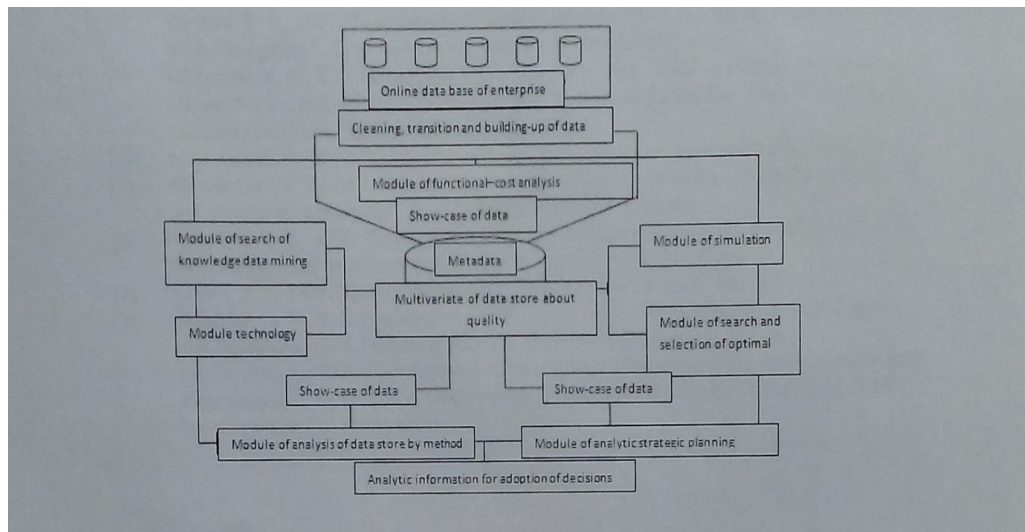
Online data base of enterprise

Cleaning, transition and building-up of data

Module of functional-cost analysis

Show-case of data

Module of search of knowledge data mining

Metadata

Module of simulation

Multivariate of data store about quality

Module technology

Module of search and selection of optimal

Show-case of data

Show-case of data

Module of analysis of data store by method

Module of analytic strategic planning

Analytic information for adoption of decisions